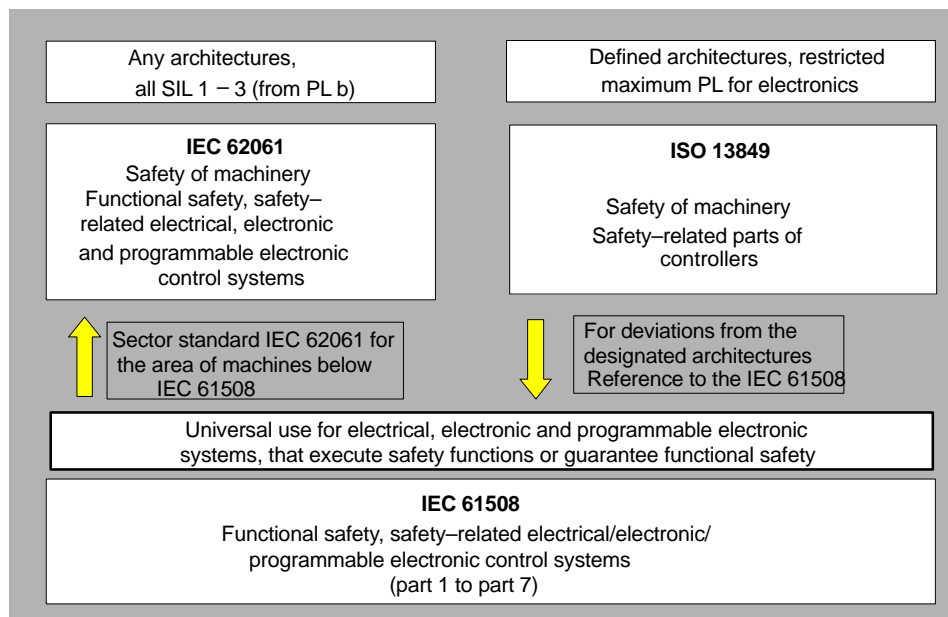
Any architectures, all SIL 1 – 3 (from PL b)

Defined architectures, restricted maximum PL for electronics

**IEC 62061**
Safety of machinery
Functional safety, safety–related electrical, electronic and programmable electronic control systems

**ISO 13849**
Safety of machinery
Safety–related parts of controllers

Sector standard IEC 62061 for the area of machines below IEC 61508

For deviations from the designated architectures
Reference to the IEC 61508

Universal use for electrical, electronic and programmable electronic systems, that execute safety functions or guarantee functional safety

**IEC 61508**
Functional safety, safety–related electrical/electronic/programmable electronic control systems
(part 1 to part 7)